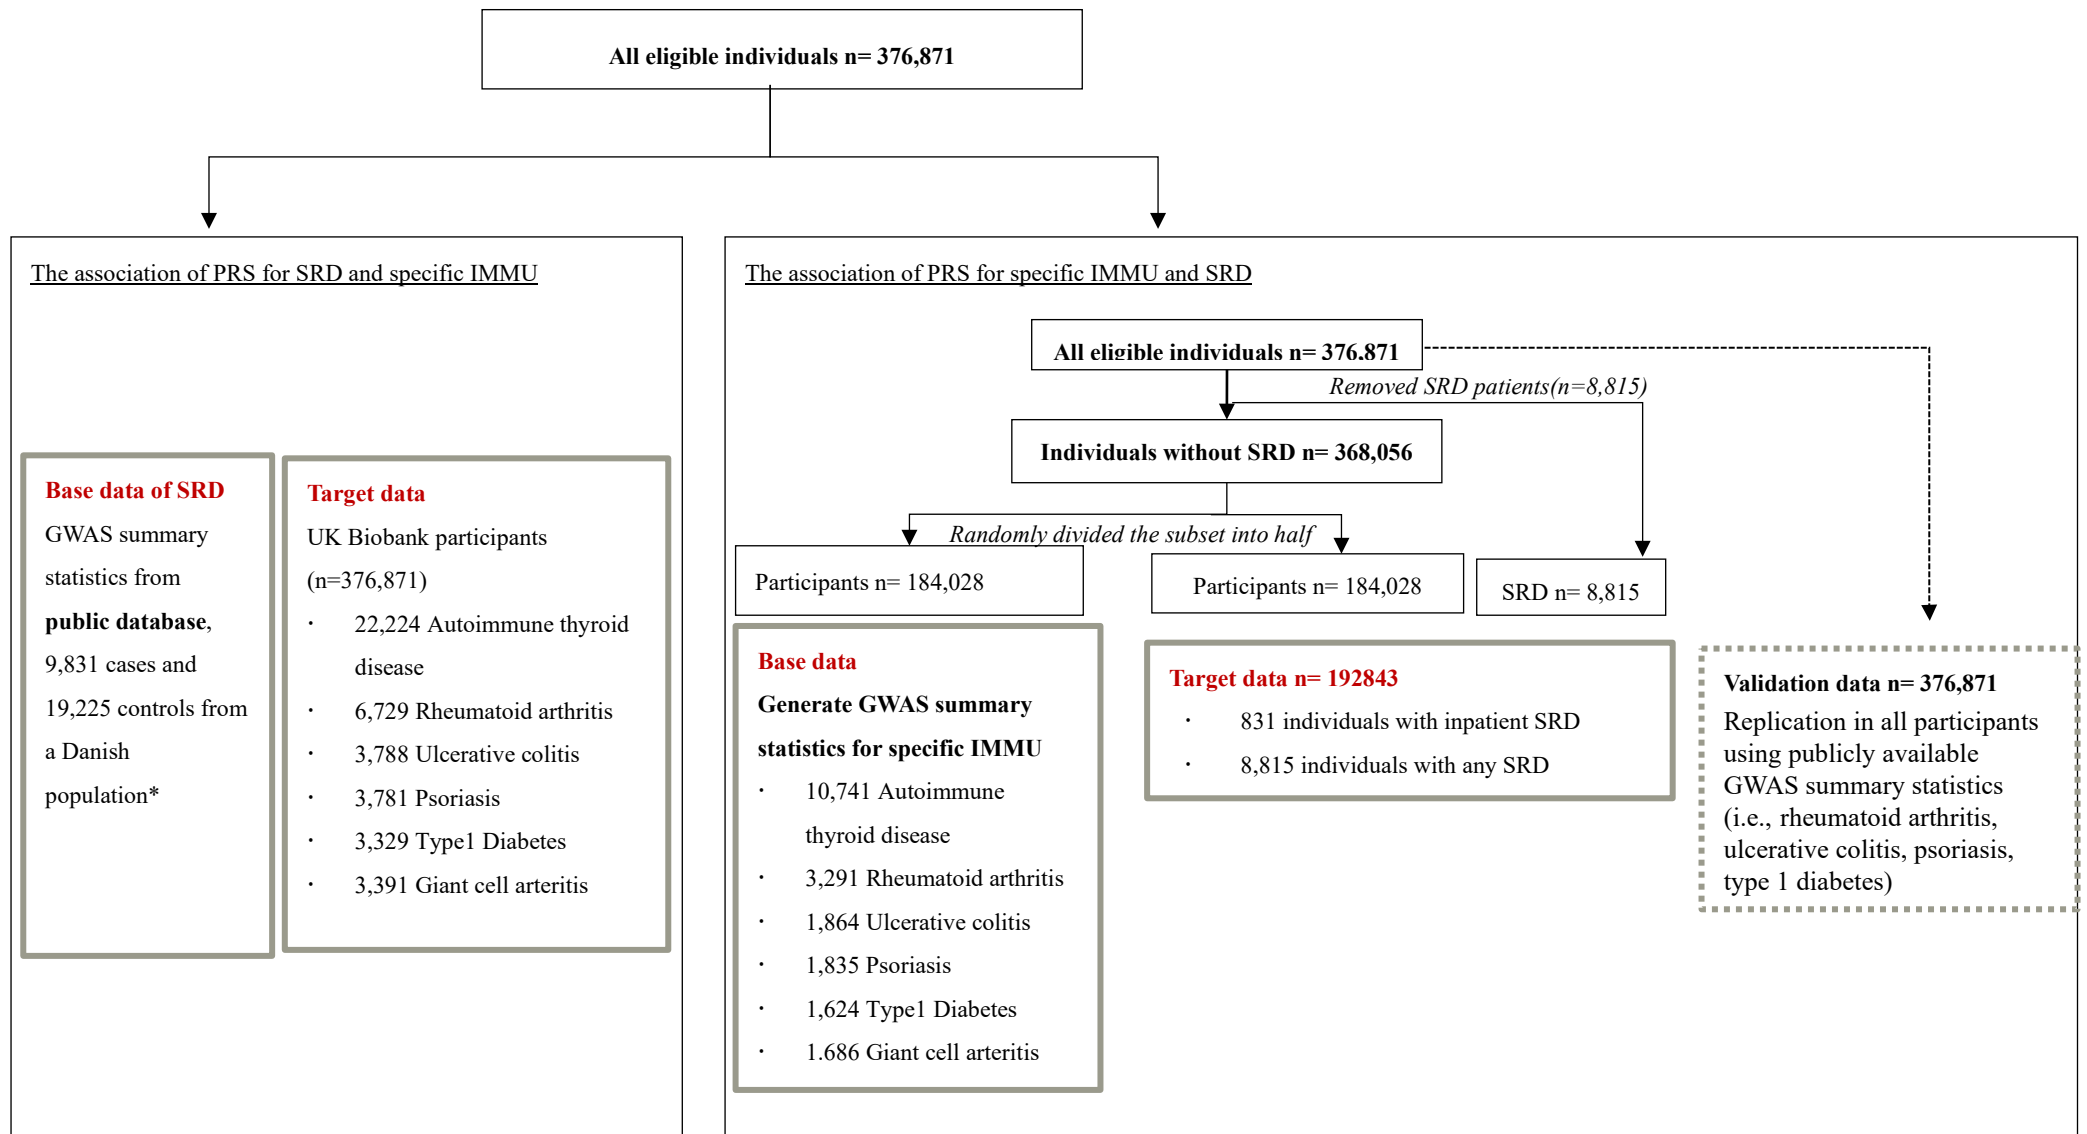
All eligible individuals n= 376,871

The association of PRS for SRD and specific IMMU

Base data of SRD
GWAS summary statistics from **public database**, 9,831 cases and 19,225 controls from a Danish population*

Target data
UK Biobank participants (n=376,871)
· 22,224 Autoimmune thyroid disease
· 6,729 Rheumatoid arthritis
· 3,788 Ulcerative colitis
· 3,781 Psoriasis
· 3,329 Type1 Diabetes
· 3,391 Giant cell arteritis

The association of PRS for specific IMMU and SRD

All eligible individuals n= 376.871

Removed SRD patients(n=8,815)

Individuals without SRD n= 368,056

Randomly divided the subset into half

Participants n= 184,028

Participants n= 184,028

SRD n= 8,815

Base data
Generate GWAS summary statistics for specific IMMU
· 10,741 Autoimmune thyroid disease
· 3,291 Rheumatoid arthritis
· 1,864 Ulcerative colitis
· 1,835 Psoriasis
· 1,624 Type1 Diabetes
· 1.686 Giant cell arteritis

Target data n= 192843
· 831 individuals with inpatient SRD
· 8,815 individuals with any SRD

Validation data n= 376,871
Replication in all participants using publicly available GWAS summary statistics (i.e., rheumatoid arthritis, ulcerative colitis, psoriasis, type 1 diabetes)